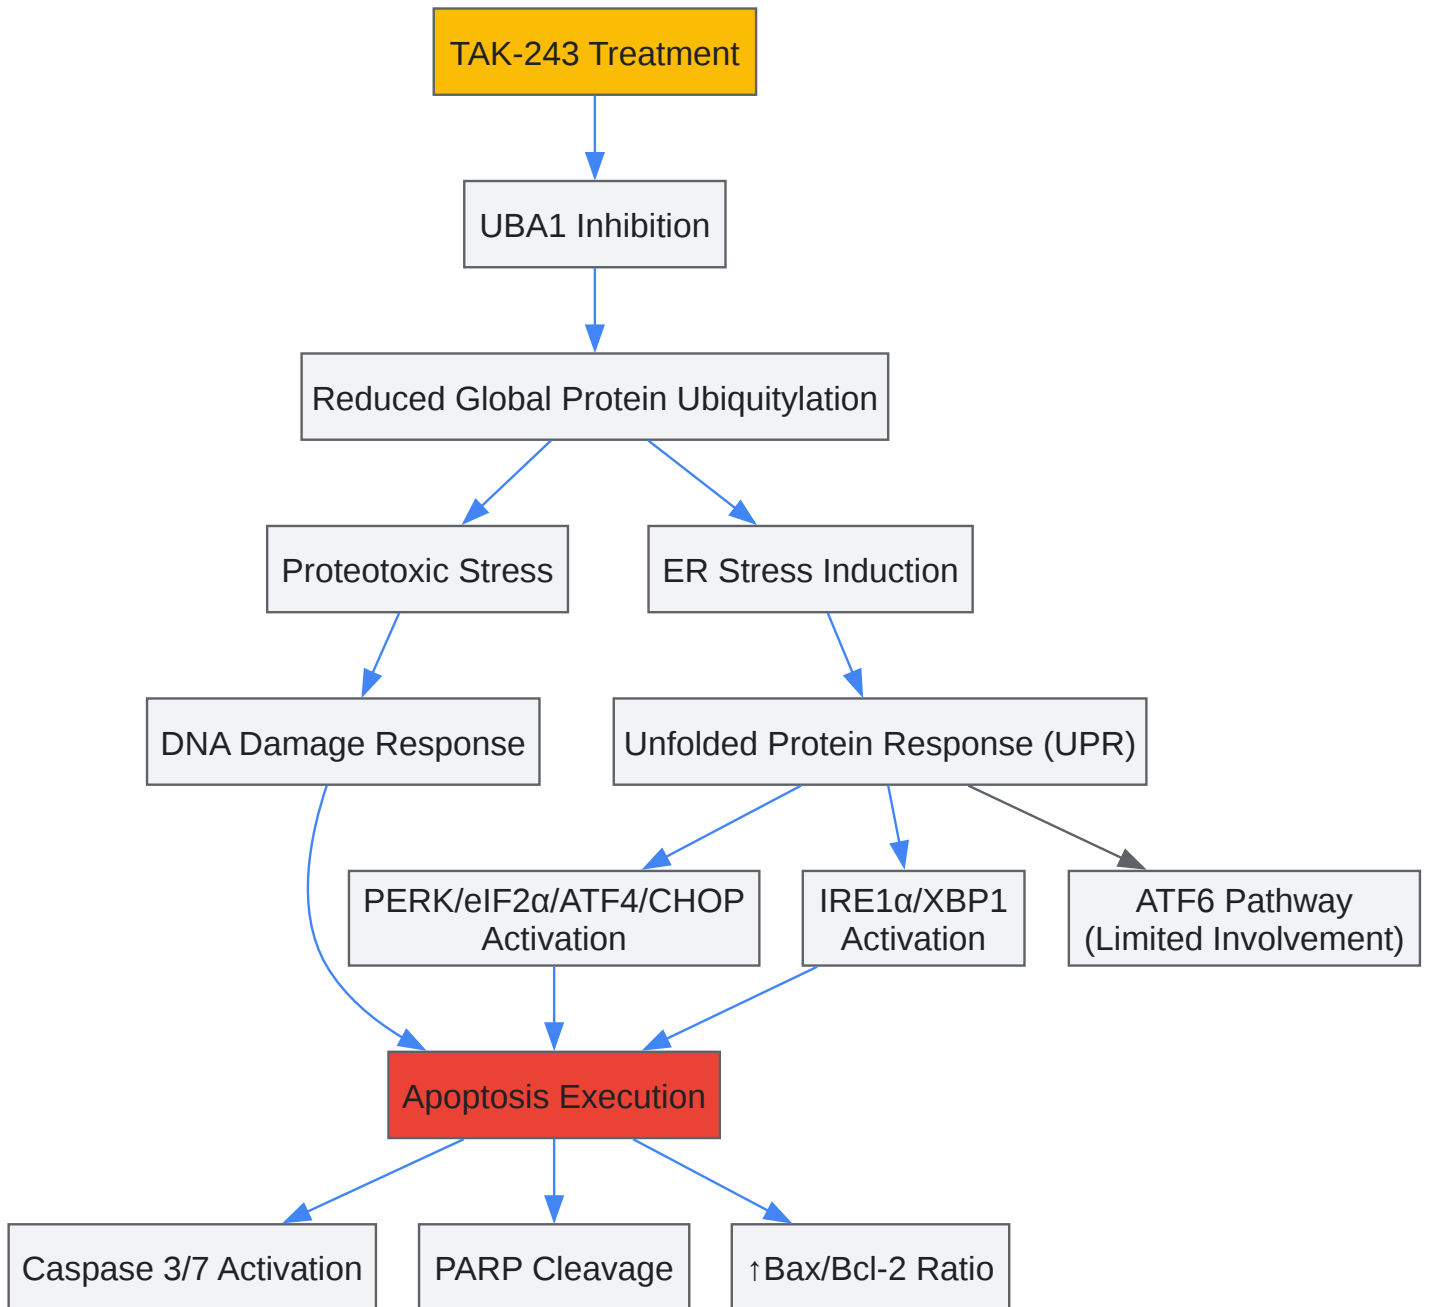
TAK-243 Treatment

UBA1 Inhibition

Reduced Global Protein Ubiquitylation

Proteotoxic Stress

ER Stress Induction

DNA Damage Response

Unfolded Protein Response (UPR)

PERK/eIF2α/ATF4/CHOP Activation

IRE1α/XBP1 Activation

ATF6 Pathway (Limited Involvement)

Apoptosis Execution

Caspase 3/7 Activation

PARP Cleavage

↑Bax/Bcl-2 Ratio